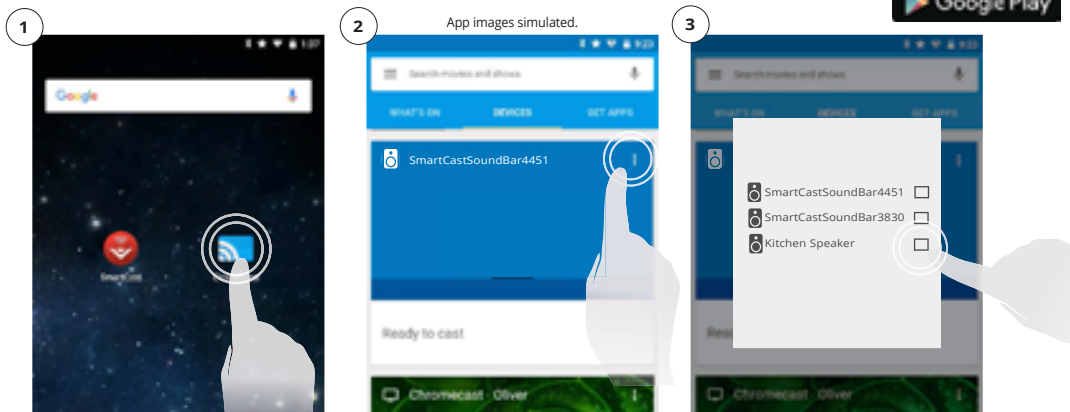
1

Google

SmartCast

2

App images simulated.

Search movies and shows

WHAT'S ON DEVICES GET APPS

SmartCastSoundBar4451

Ready to cast

Chromecast · Oliver

3

Search movies and shows

WHAT'S ON DEVICES GET APPS

SmartCastSoundBar4451
SmartCastSoundBar3830
Kitchen Speaker

Chromecast · Oliver

Google Play